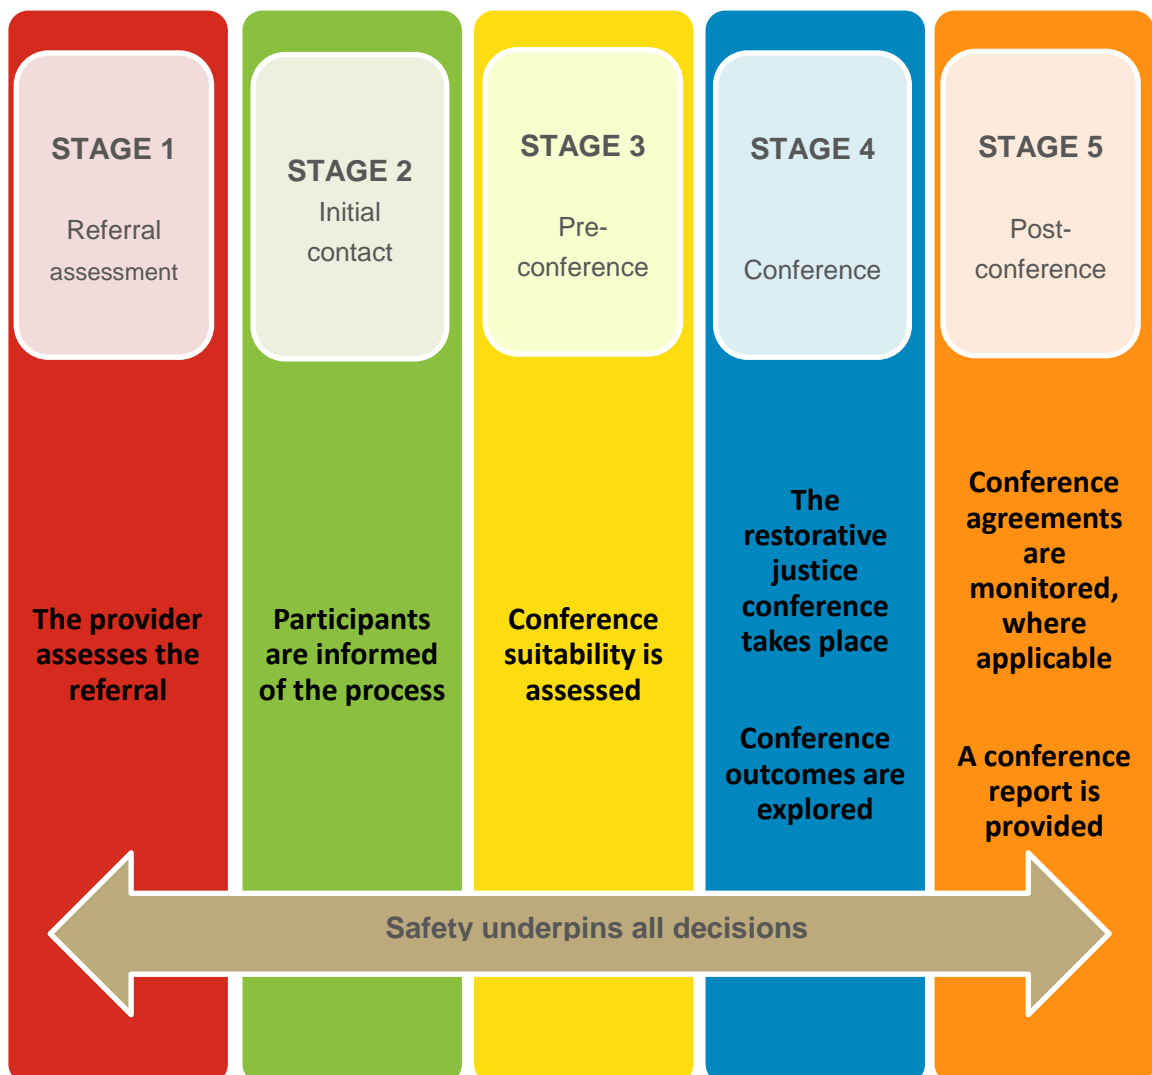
STAGE 1

Referral assessment

STAGE 2

Initial contact

STAGE 3

Pre-conference

STAGE 4

Conference

STAGE 5

Post-conference

The provider assesses the referral

Participants are informed of the process

Conference suitability is assessed

The restorative justice conference takes place

Conference outcomes are explored

Conference agreements are monitored, where applicable

A conference report is provided

Safety underpins all decisions